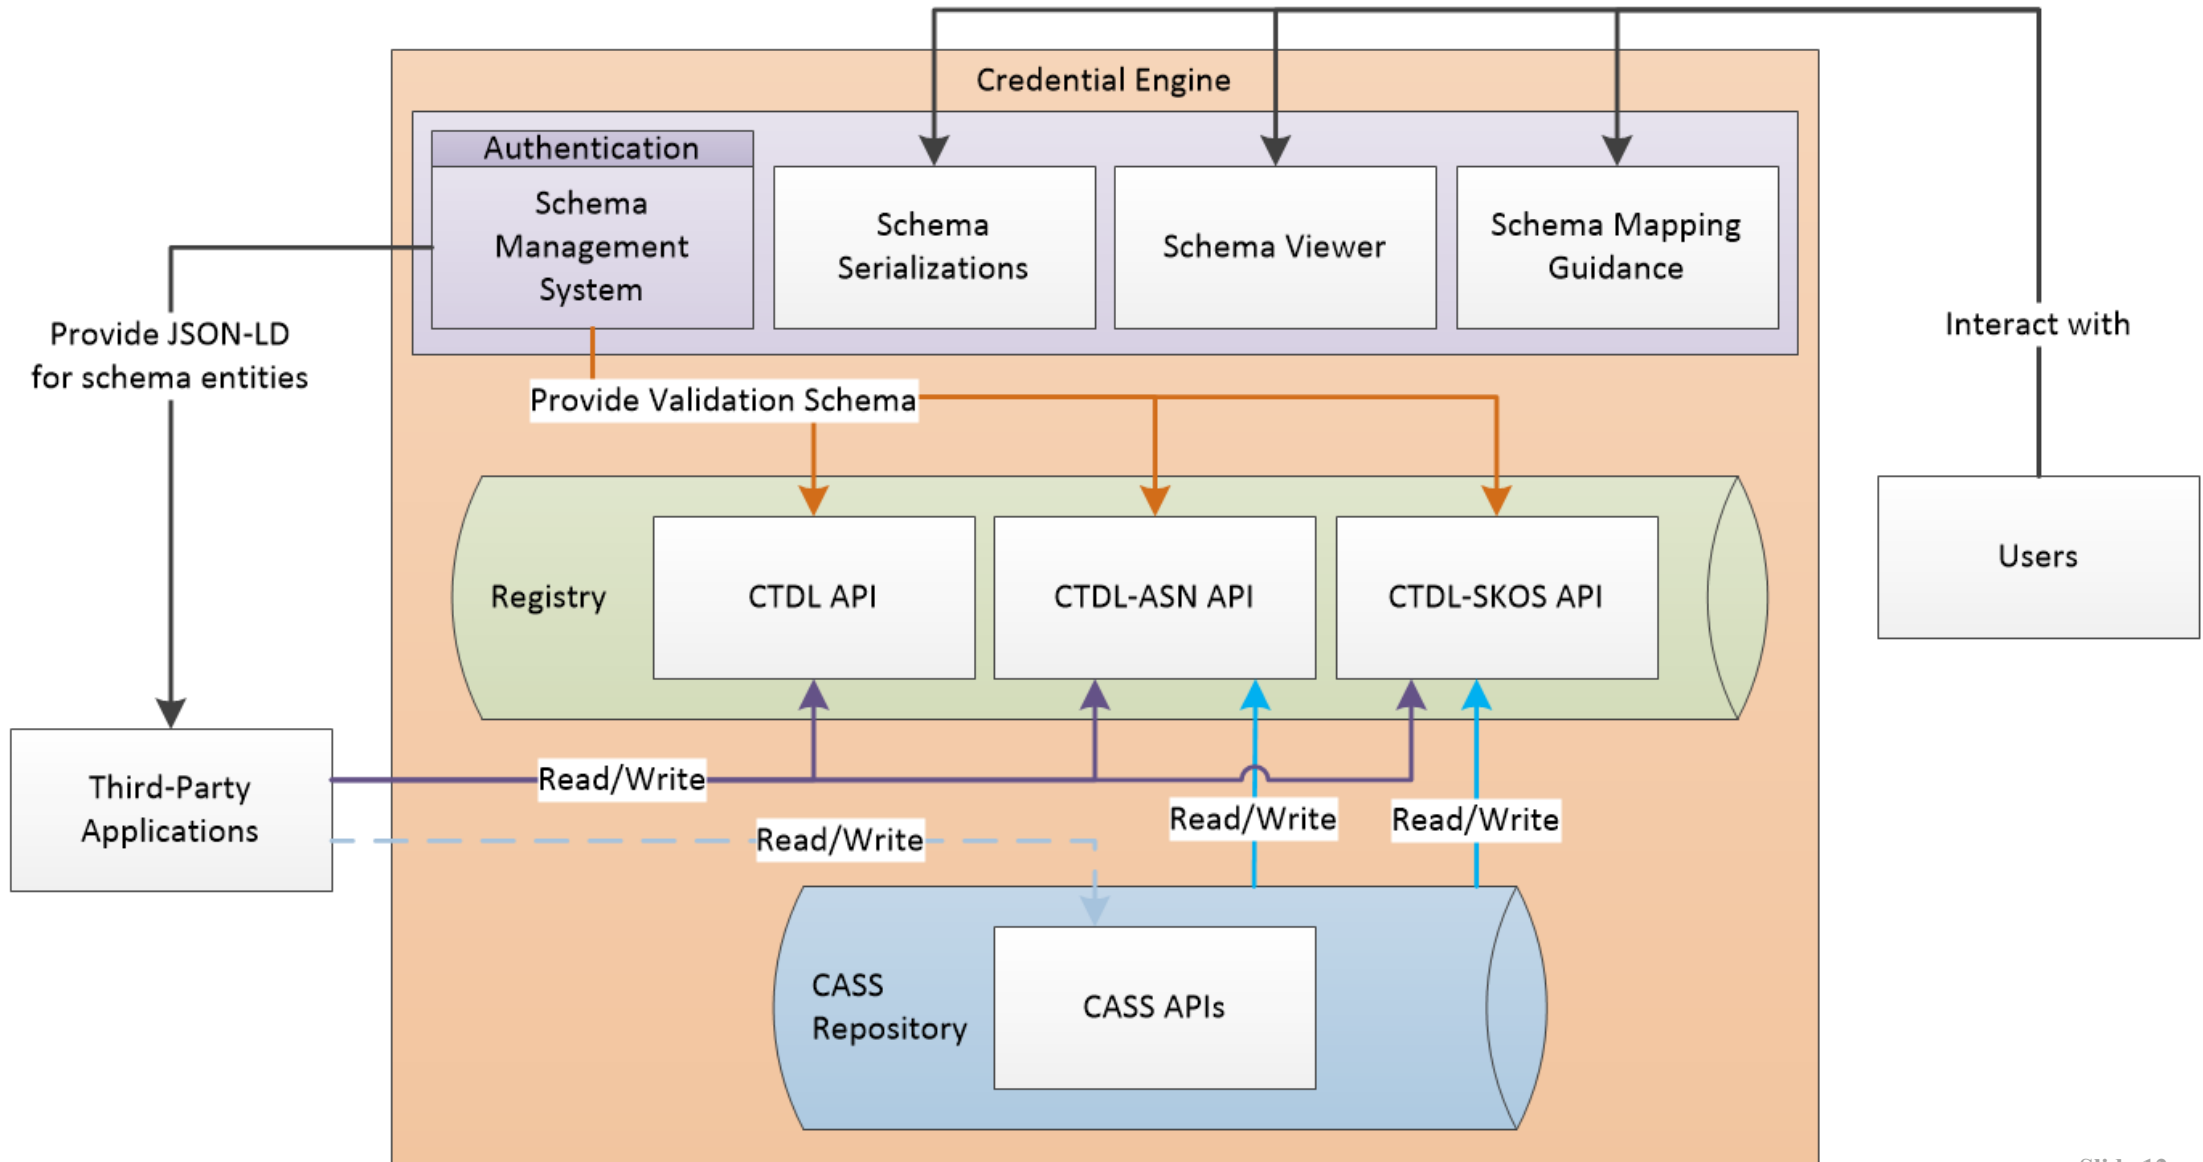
Credential Engine

Authentication

Schema Management System

Schema Serializations

Schema Viewer

Schema Mapping Guidance

Interact with

Provide JSON-LD for schema entities

Provide Validation Schema

Registry

CTDL API

CTDL-ASN API

CTDL-SKOS API

Users

Third-Party Applications

Read/Write

Read/Write

Read/Write

Read/Write

CASS Repository

CASS APIs